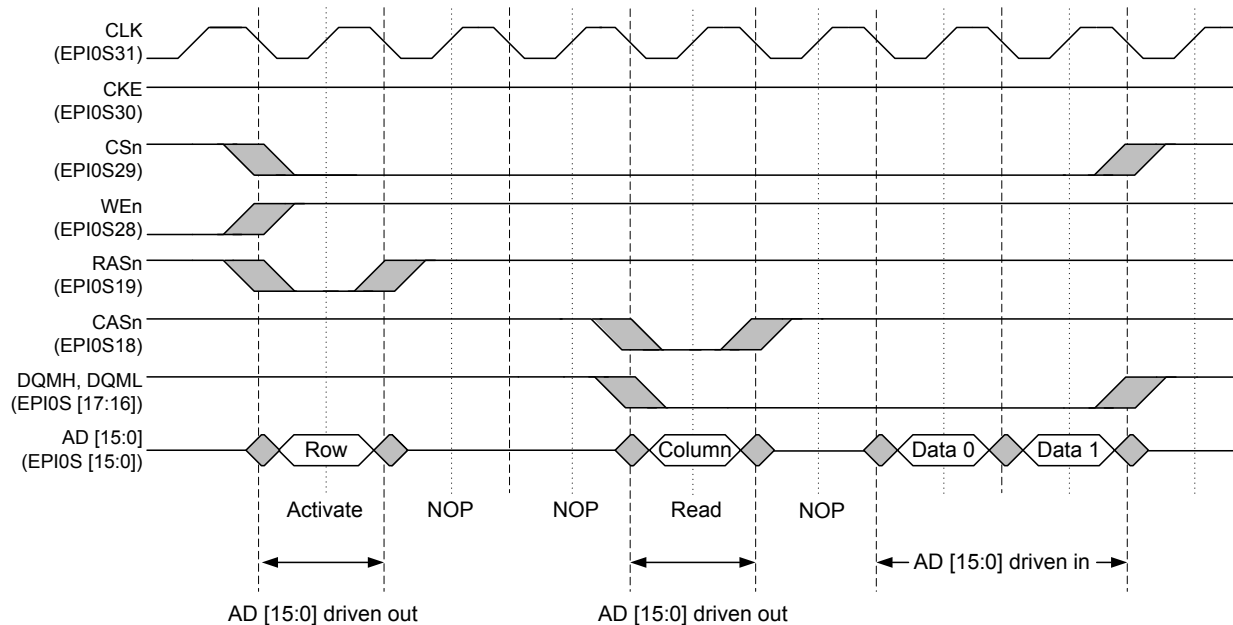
CLK
(EPI0S31)

CKE
(EPI0S30)

CSn
(EPI0S29)

WEn
(EPI0S28)

RASn
(EPI0S19)

CASn
(EPI0S18)

DQMH, DQML
(EPI0S [17:16])

AD [15:0]
(EPI0S [15:0])

Row

Column

Data 0

Data 1

Activate

NOP

NOP

Read

NOP

AD [15:0] driven in

AD [15:0] driven out

AD [15:0] driven out